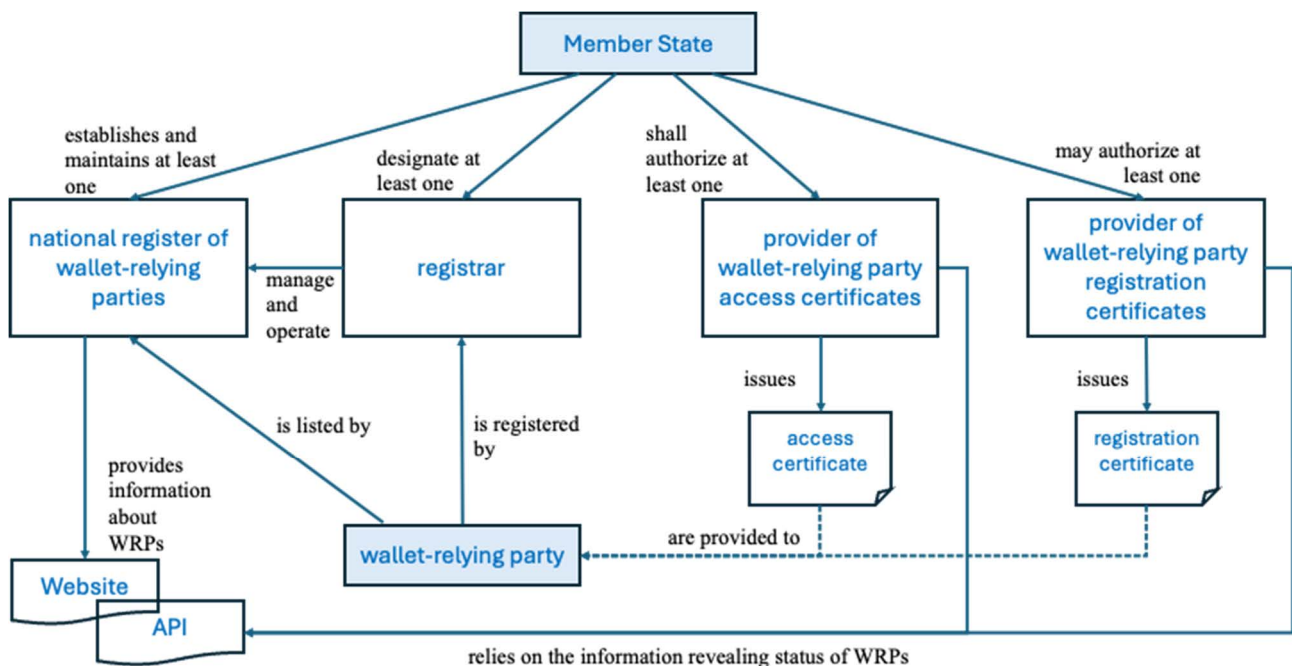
Member State

establishes and maintains at least one

designate at least one

shall authorize at least one

may authorize at least one

national register of wallet-relying parties

manage and operate

registrar

provider of wallet-relying party access certificates

provider of wallet-relying party registration certificates

issues

issues

is listed by

is registered by

access certificate

registration certificate

provides information about WRPs

are provided to

wallet-relying party

Website

API

relies on the information revealing status of WRPs